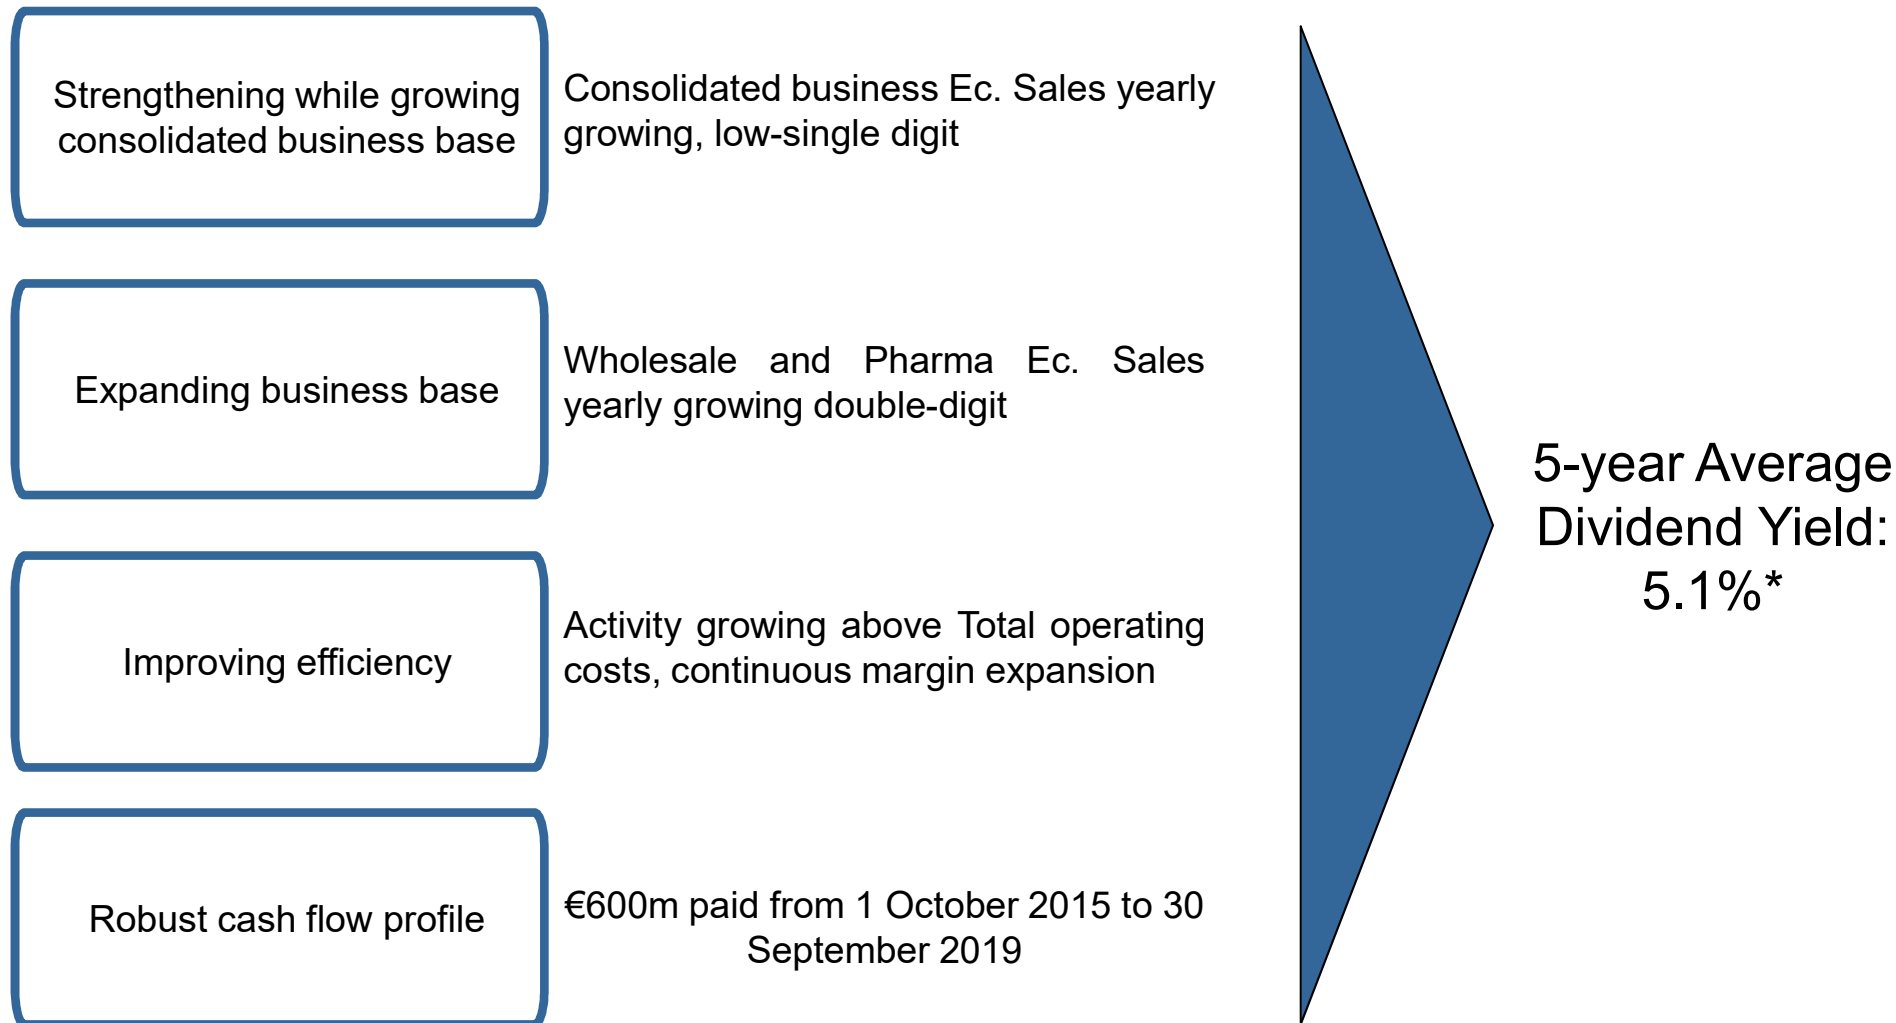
Strengthening while growing consolidated business base

Consolidated business Ec. Sales yearly growing, low-single digit

Expanding business base

Wholesale and Pharma Ec. Sales yearly growing double-digit

Improving efficiency

Activity growing above Total operating costs, continuous margin expansion

Robust cash flow profile

€600m paid from 1 October 2015 to 30 September 2019

5-year Average Dividend Yield: 5.1%*